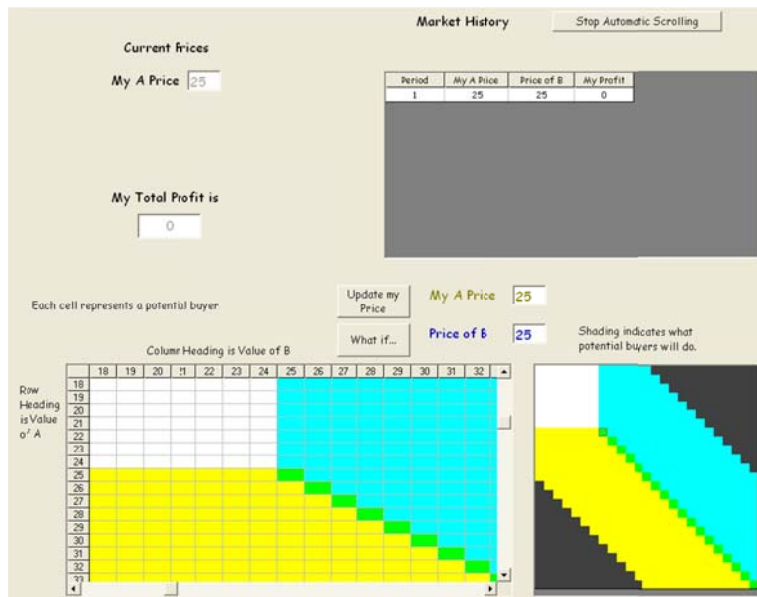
Market History

Stop Automatic Scrolling

Current Prices

My A Price 25

| Period | My A Price | Price of B | My Profit |
|---|---|---|---|
| 1 | 25 | 25 | 0 |

My Total Profit is

0

Each cell represents a potential buyer

Update my Price

My A Price 25

What if...

Price of B 25

Shading indicates what potential buyers will do.

Column Heading is Value of B

Row Heading is Value of A

| | 18 | 19 | 20 | 21 | 22 | 23 | 24 | 25 | 26 | 27 | 28 | 29 | 30 | 31 | 32 |
|---|---|---|---|---|---|---|---|---|---|---|---|---|---|---|---|
| 18 | | | | | | | | | | | | | | | |
| 19 | | | | | | | | | | | | | | | |
| 20 | | | | | | | | | | | | | | | |
| 21 | | | | | | | | | | | | | | | |
| 22 | | | | | | | | | | | | | | | |
| 23 | | | | | | | | | | | | | | | |
| 24 | | | | | | | | | | | | | | | |
| 25 | | | | | | | | | | | | | | | |
| 26 | | | | | | | | | | | | | | | |
| 27 | | | | | | | | | | | | | | | |
| 28 | | | | | | | | | | | | | | | |
| 29 | | | | | | | | | | | | | | | |
| 30 | | | | | | | | | | | | | | | |
| 31 | | | | | | | | | | | | | | | |
| 32 | | | | | | | | | | | | | | | |
| 33 | | | | | | | | | | | | | | | |